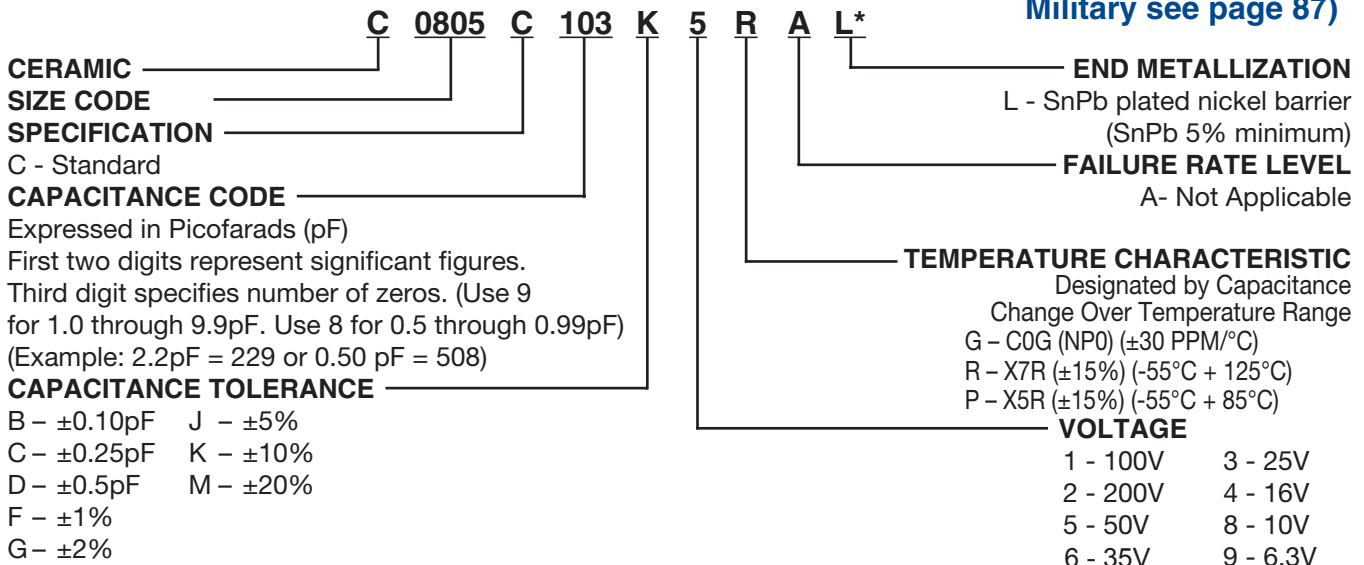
Military see page 87)

C 0805 C 103 K 5 R A L*

CERAMIC
SIZE CODE
SPECIFICATION
C - Standard
CAPACITANCE CODE
Expressed in Picofarads (pF)
First two digits represent significant figures.
Third digit specifies number of zeros. (Use 9 for 1.0 through 9.9pF. Use 8 for 0.5 through 0.99pF)
(Example: 2.2pF = 229 or 0.50 pF = 508)
CAPACITANCE TOLERANCE
B – ±0.10pF J – ±5%
C – ±0.25pF K – ±10%
D – ±0.5pF M – ±20%
F – ±1%
G – ±2%

END METALLIZATION
L - SnPb plated nickel barrier
(SnPb 5% minimum)
FAILURE RATE LEVEL
A- Not Applicable

TEMPERATURE CHARACTERISTIC
Designated by Capacitance
Change Over Temperature Range
G – C0G (NP0) (±30 PPM/°C)
R – X7R (±15%) (-55°C + 125°C)
P – X5R (±15%) (-55°C + 85°C)
VOLTAGE
1 - 100V 3 - 25V
2 - 200V 4 - 16V
5 - 50V 8 - 10V
6 - 35V 9 - 6.3V